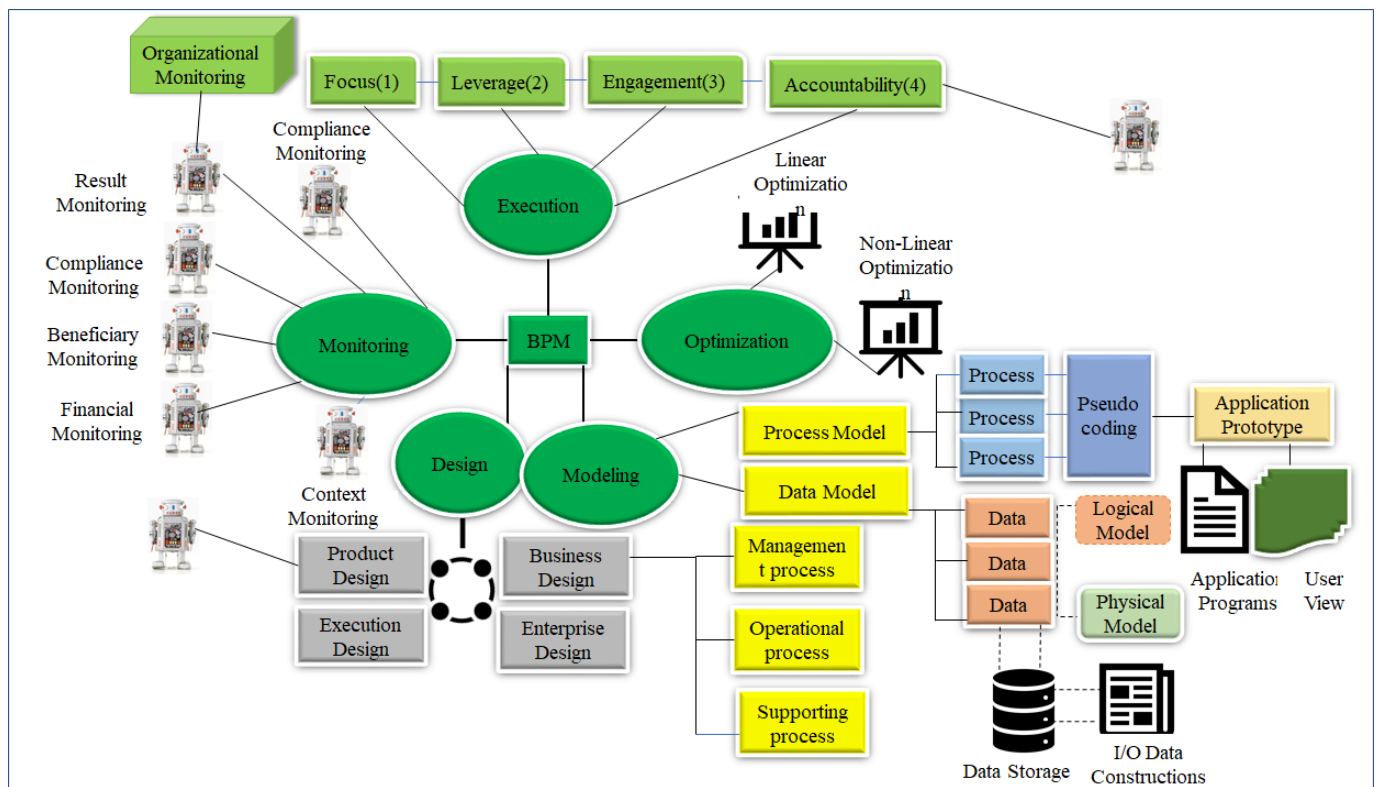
Organizational Monitoring

Focus(1)

Leverage(2)

Engagement(3)

Accountability(4)

Compliance Monitoring

Result Monitoring

Execution

Linear Optimizatio n

Non-Linear Optimizatio n

Compliance Monitoring

Beneficiary Monitoring

Financial Monitoring

Monitoring

BPM

Optimization

Process

Process

Process

Pseudo coding

Application Prototype

Design

Modeling

Process Model

Data Model

Context Monitoring

Product Design

Execution Design

Business Design

Enterprise Design

Managemen t process

Operational process

Supporting process

Data

Data

Data

Logical Model

Physical Model

Applicatio Programs

User View

Data Storage

I/O Data Constructions